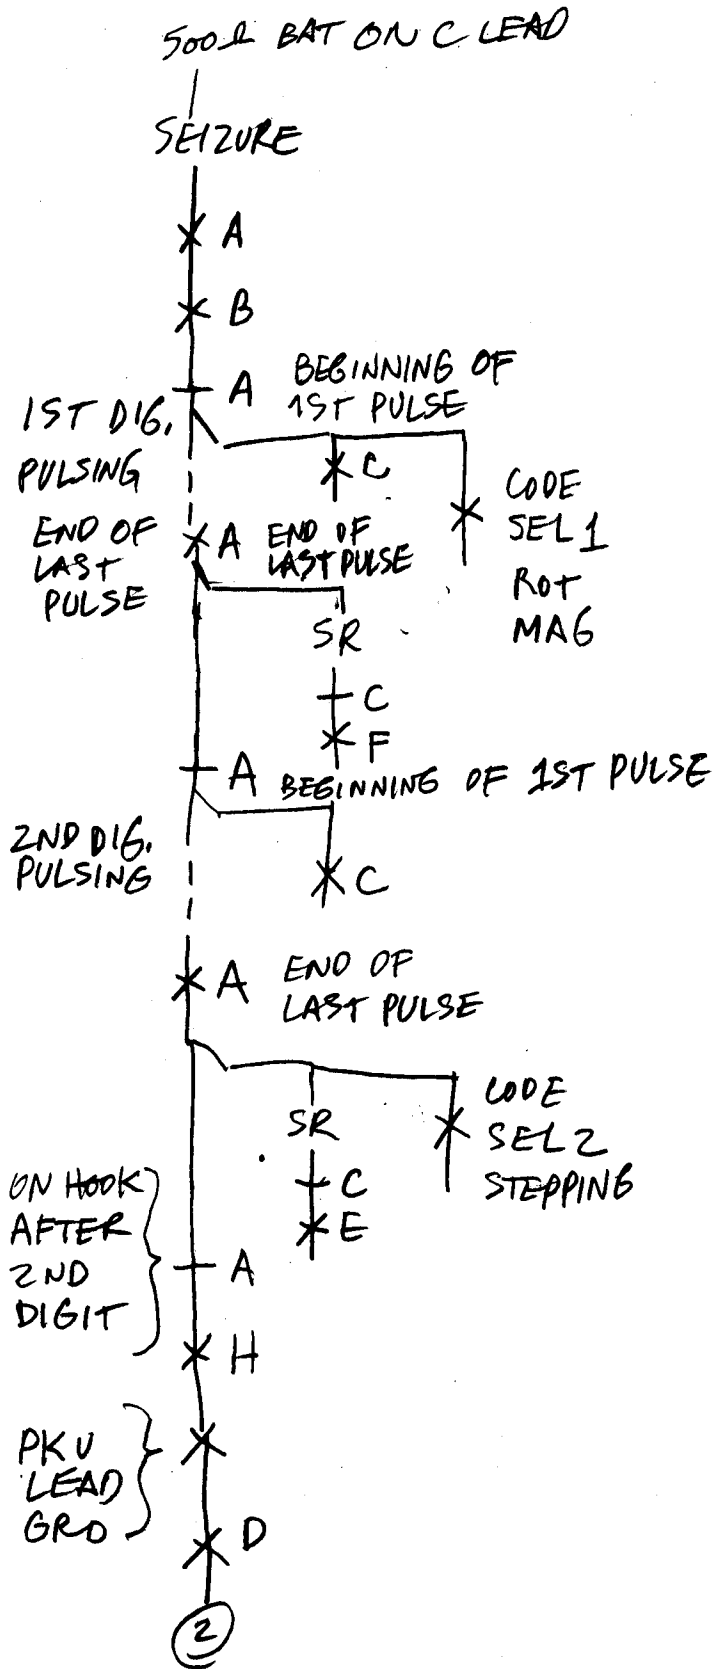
500Ω BAT ON C LEAD

SEIZURE

A

B

A BEGINNING OF 1ST PULSE

1ST DIG. PULSING

C

CODE SEL 1 ROT MAG

END OF LAST PULSE

A END OF LAST PULSE

SR

C

F

A BEGINNING OF 1ST PULSE

2ND DIG. PULSING

C

A END OF LAST PULSE

SR

CODE SEL 2 STEPPING

C

E

ON HOOK AFTER 2ND DIGIT

A

H

PKU LEAD GRD

D

2